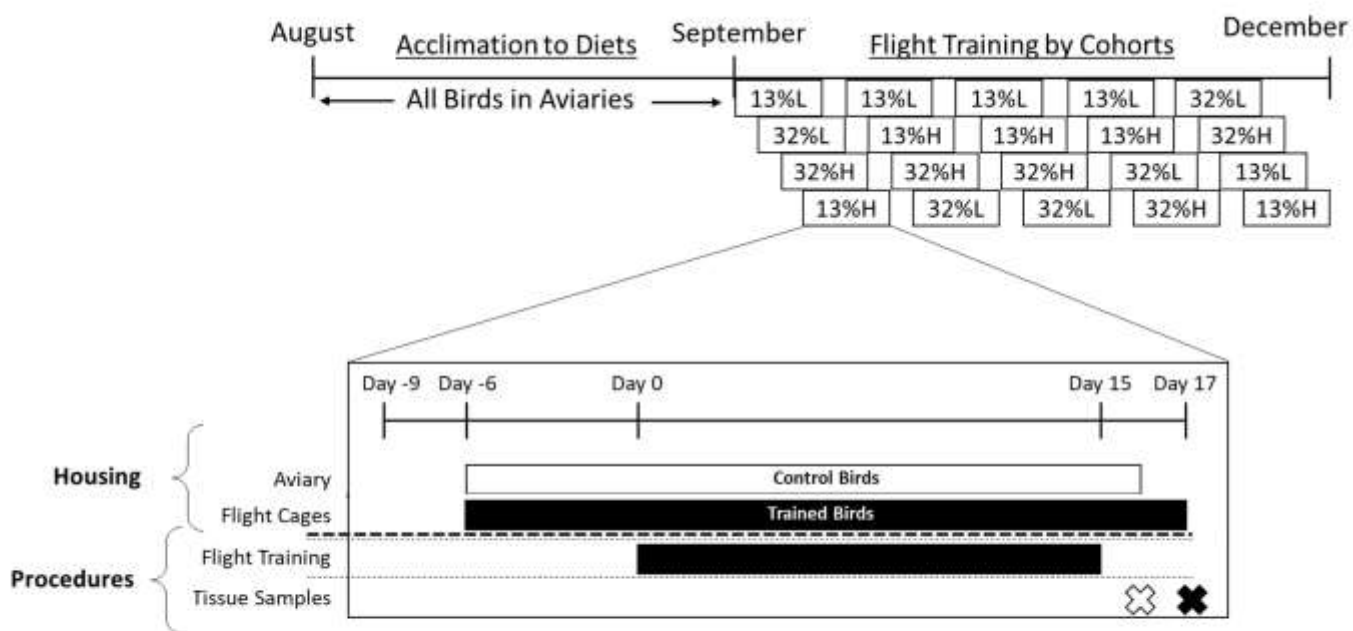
August    Acclimation to Diets    September    Flight Training by Cohorts    December

All Birds in Aviaries

| 13%L | 13%L | 13%L | 13%L | 32%L |
|---|---|---|---|---|
| 32%L | 13%H | 13%H | 13%H | 32%H |
| 32%H | 32%H | 32%H | 32%L | 13%L |
| 13%H | 32%L | 32%L | 32%H | 13%H |

Day -9    Day -6    Day 0    Day 15    Day 17

Housing
Aviary    Control Birds
Flight Cages    Trained Birds

Procedures
Flight Training
Tissue Samples